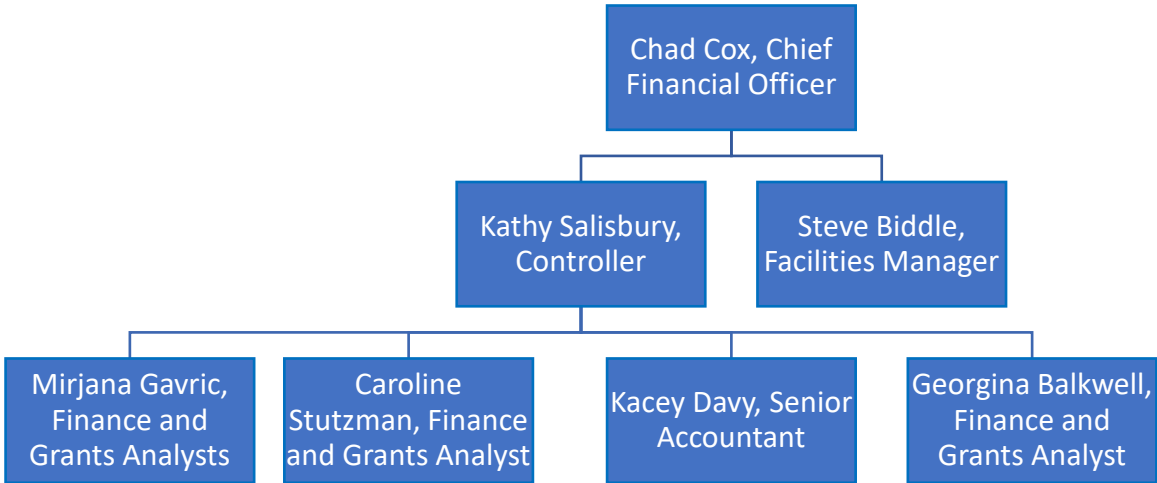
Chad Cox, Chief Financial Officer

Kathy Salisbury, Controller

Steve Biddle, Facilities Manager

Mirjana Gavric, Finance and Grants Analysts

Caroline Stutzman, Finance and Grants Analyst

Kacey Davy, Senior Accountant

Georgina Balkwell, Finance and Grants Analyst